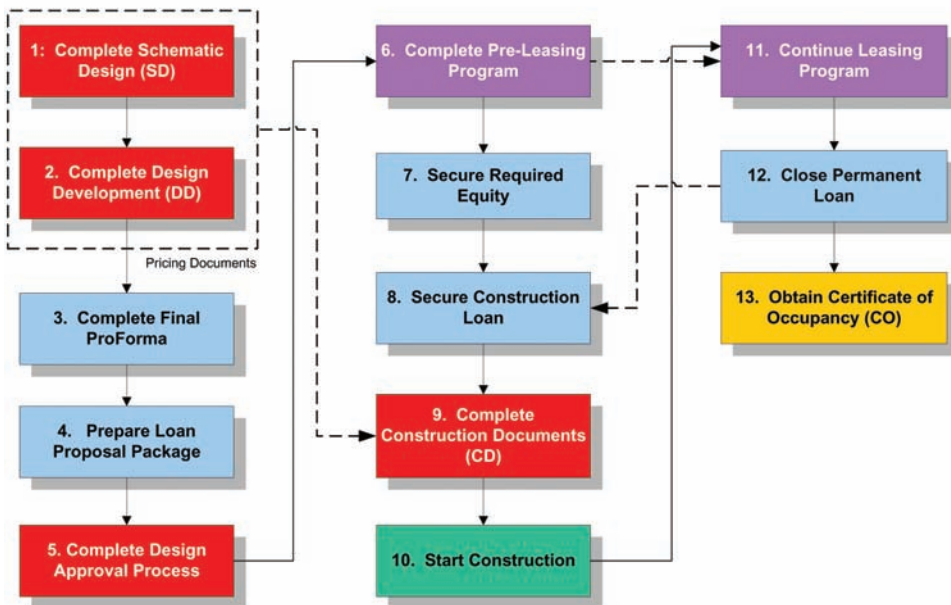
1: Complete Schematic Design (SD)

2. Complete Design Development (DD)

Pricing Documents

3. Complete Final ProForma

4. Prepare Loan Proposal Package

5. Complete Design Approval Process

6. Complete Pre-Leasing Program

7. Secure Required Equity

8. Secure Construction Loan

9. Complete Construction Documents (CD)

10. Start Construction

11. Continue Leasing Program

12. Close Permanent Loan

13. Obtain Certificate of Occupancy (CO)